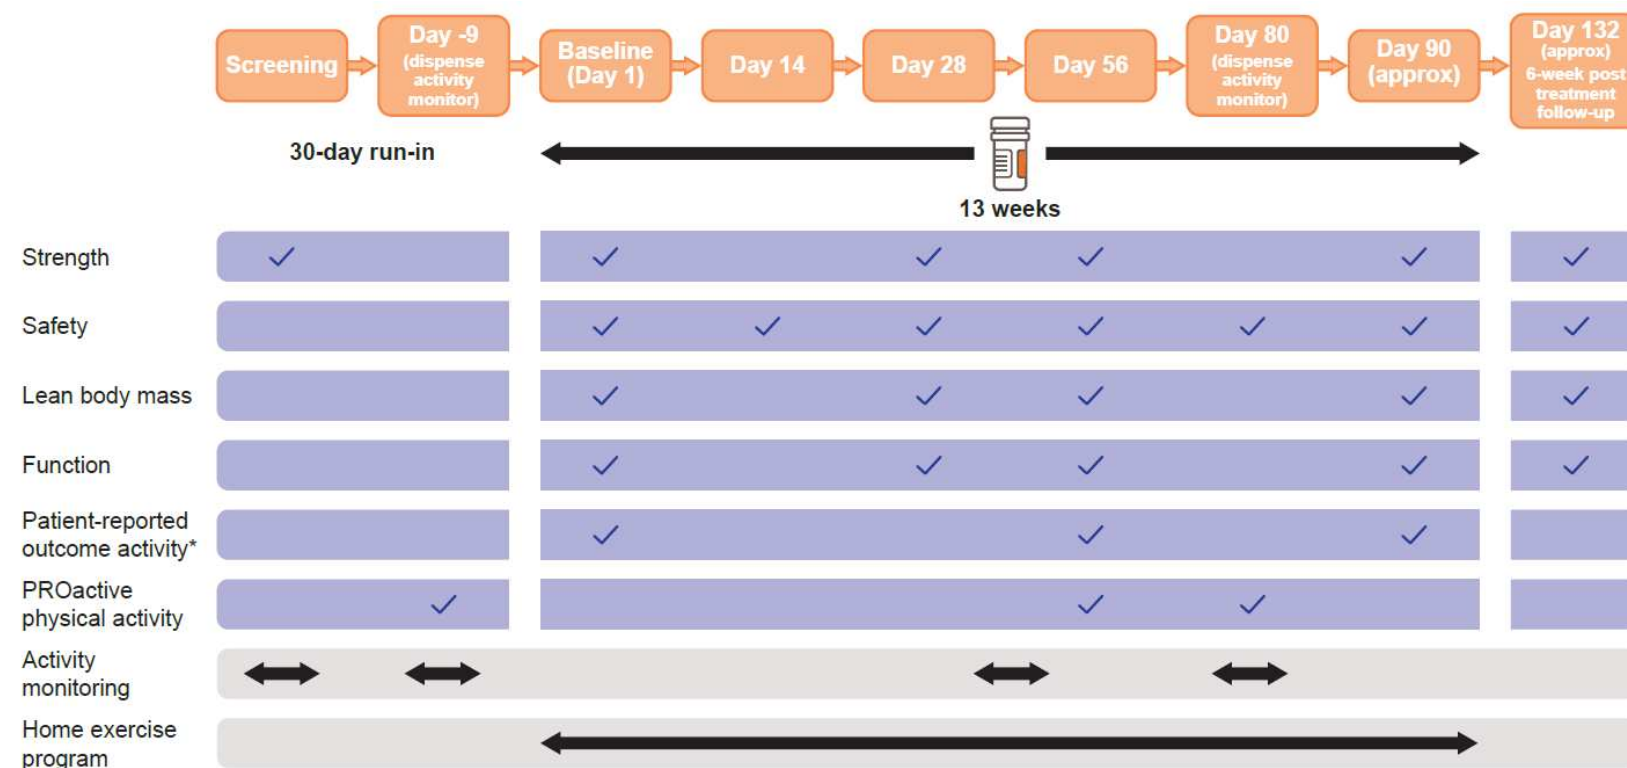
| | Screening | Day -9 (dispense activity monitor) | Baseline (Day 1) | Day 14 | Day 28 | Day 56 | Day 80 (dispense activity monitor) | Day 90 (approx) | Day 132 (approx) 6-week post treatment follow-up |
|---|---|---|---|---|---|---|---|---|---|
| Strength | ✓ | | ✓ | | ✓ | ✓ | | ✓ | ✓ |
| Safety | | | ✓ | ✓ | ✓ | ✓ | ✓ | ✓ | ✓ |
| Lean body mass | | | ✓ | | ✓ | ✓ | | ✓ | ✓ |
| Function | | | ✓ | | ✓ | ✓ | | ✓ | ✓ |
| Patient-reported outcome activity* | | | ✓ | | | ✓ | | ✓ | |
| PROactive physical activity | | ✓ | | | | ✓ | ✓ | | |
| Activity monitoring | ↔ | ↔ | | | | ↔ | ↔ | | |
| Home exercise program | | | ↔ | | | | | | |

30-day run-in

13 weeks